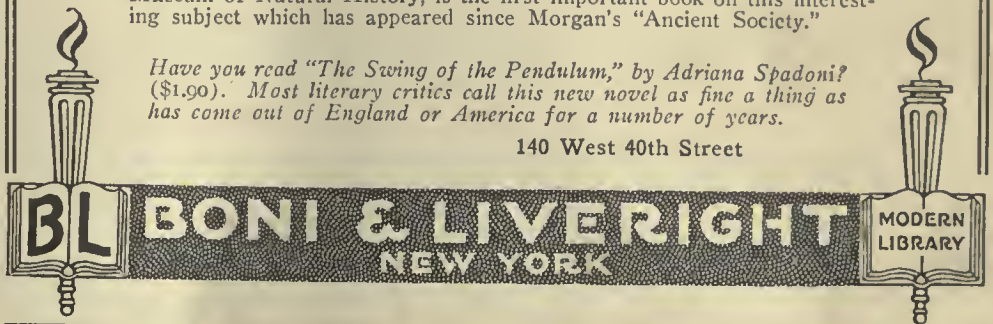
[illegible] Museum of Natural History, is the first important book on this interesting subject which has appeared since Morgan's "Ancient Society."

Have you read "The Swing of the Pendulum," by Adriana Spadoni? ($1.90). Most literary critics call this new novel as fine a thing as has come out of England or America for a number of years.

140 West 40th Street

BL

BONI & LIVERIGHT
NEW YORK

MODERN LIBRARY